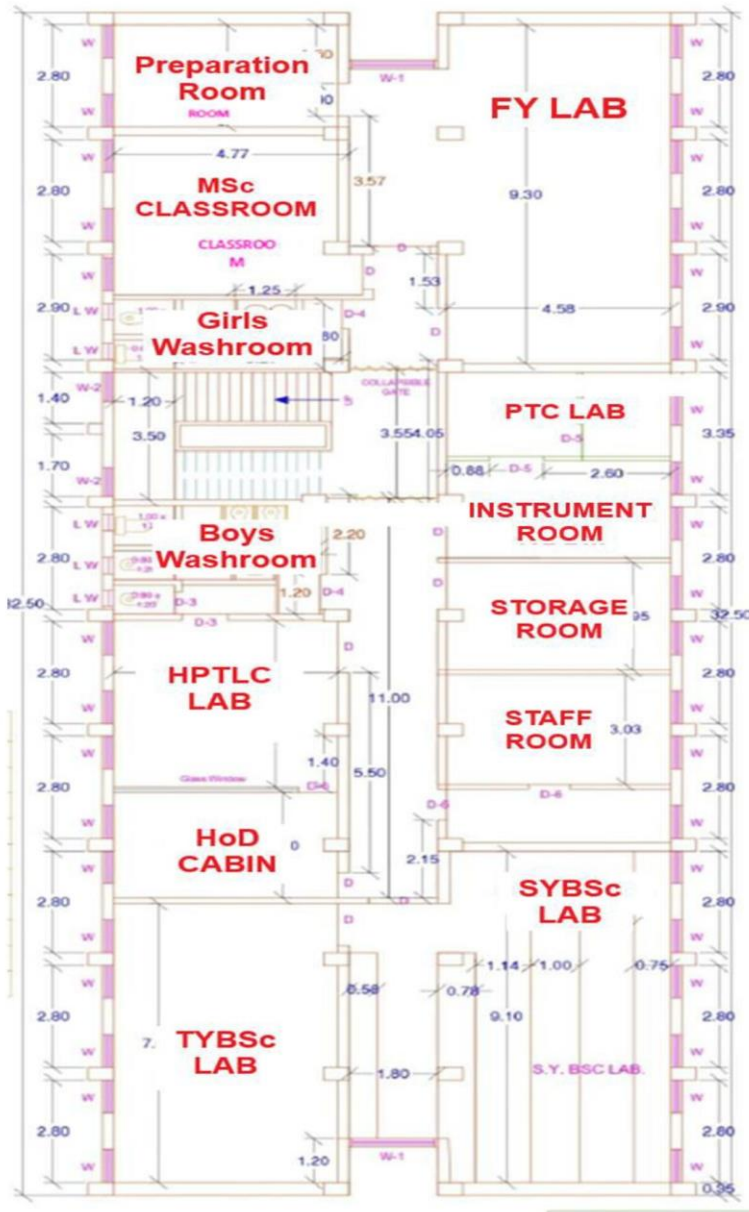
Preparation Room
ROOM
W-1
FY LAB
2.80
2.80
W
W
4.77
MSc CLASSROOM
3.57
9.30
2.80
2.80
CLASSROO M
D
D
1.53
1.25
2.90
2.90
Girls Washroom
D-4
4.58
D
W-2
COLLAPSIBLE GATE
1.40
1.20
PTC LAB
3.50
3.554.05
D-5
3.35
1.70
0.88
D-5
2.60
W-2
Boys Washroom
INSTRUMENT ROOM
2.20
2.80
2.80
D-3
1.20
D-4
32.50
32.50
D-3
STORAGE ROOM
95
2.80
HPTLC LAB
D
2.80
11.00
STAFF ROOM
3.03
1.40
Glass Window
D-6
5.50
D-6
2.80
2.80
HoD CABIN
D-6
0
2.15
D
2.80
SYBSc LAB
2.80
D
1.14
1.00
0.75
0.58
0.78
2.80
9.10
2.80
TYBSc LAB
S.Y. BSC LAB.
1.80
2.80
2.80
1.20
W-1
0.35